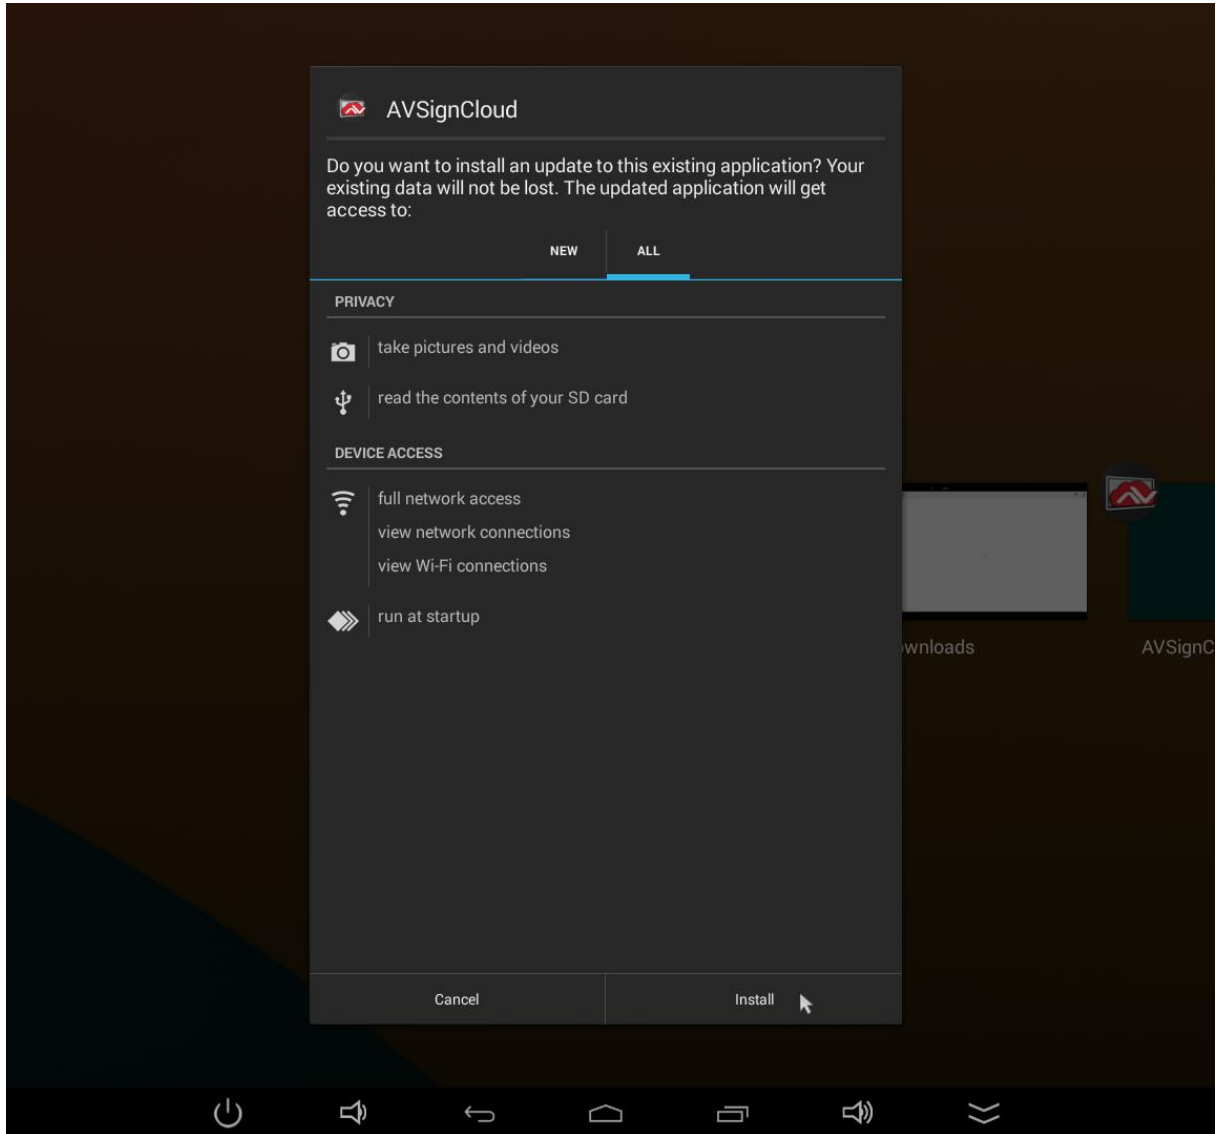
AVSignCloud

Do you want to install an update to this existing application? Your existing data will not be lost. The updated application will get access to:

NEW ALL

PRIVACY

take pictures and videos

read the contents of your SD card

DEVICE ACCESS

full network access

view network connections

view Wi-Fi connections

run at startup

Cancel Install

wnloads

AVSignC